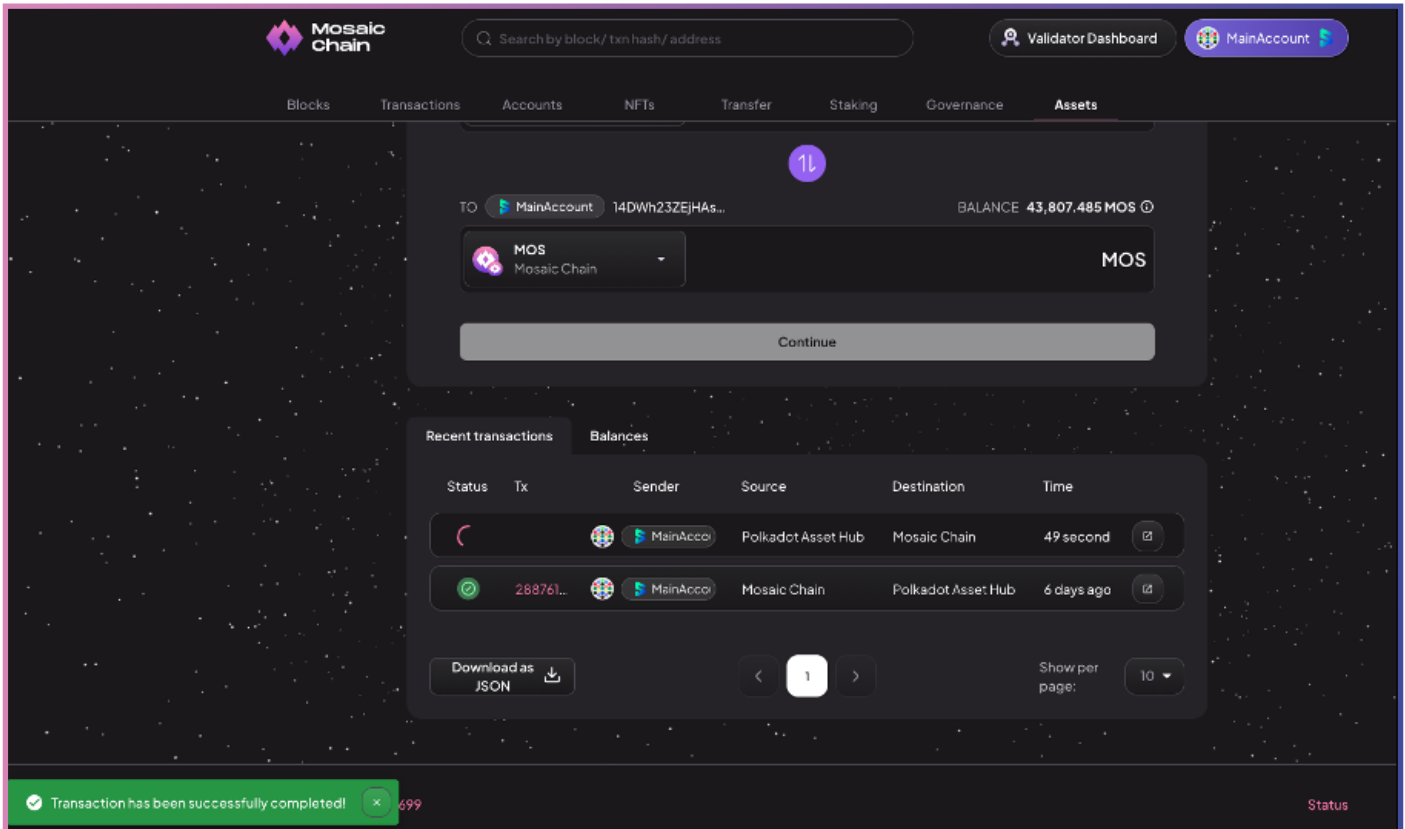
Mosaic Chain

Search by block/ txn hash/ address

Validator Dashboard

MainAccount

Blocks Transactions Accounts NFTs Transfer Staking Governance Assets

TO MainAccount 14DWh23ZEjHAs...

BALANCE 43,807.485 MOS

MOS
Mosaic Chain

MOS

Continue

Recent transactions Balances

| Status | Tx | Sender | Source | Destination | Time |
|---|---|---|---|---|---|
| | | MainAcco | Polkadot Asset Hub | Mosaic Chain | 49 second |
| | 288761... | MainAcco | Mosaic Chain | Polkadot Asset Hub | 6 days ago |

Download as JSON

1

Show per page:

10

Transaction has been successfully completed!

699

Status